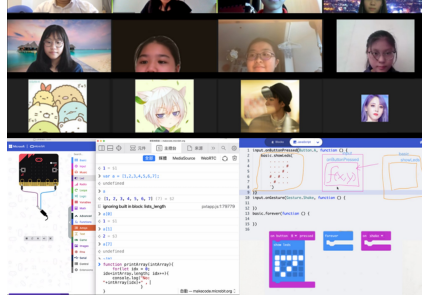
Microsoft | micro:bit

< []
< var a = [1,2,3,4,5,6,7];
< undefined
> a
< (7) [1, 2, 3, 4, 5, 6, 7]
ignoring built in block: lists_length
> a[0]
< 1
> a[1]
< 2
> a[2]
< 3
< undefined
> function printArray(inArray){
for(let idx = 0; idx<inArray.length; idx++){
console.log("No."+inArray[idx]);
}
}

1 input.onButtonPressed(Button.A, function () {
2 basic.showLeds(`
3 . . . . .
4 . . . . .
5 . . . . .
6 . . . . .
7 . . . . .
8 `)
9 })
10 input.onGesture(Gesture.Shake, function () {
11
12 })
13 basic.forever(function () {
14
15 })

f(x,y)

on button A pressed
show leds
on shake
forever